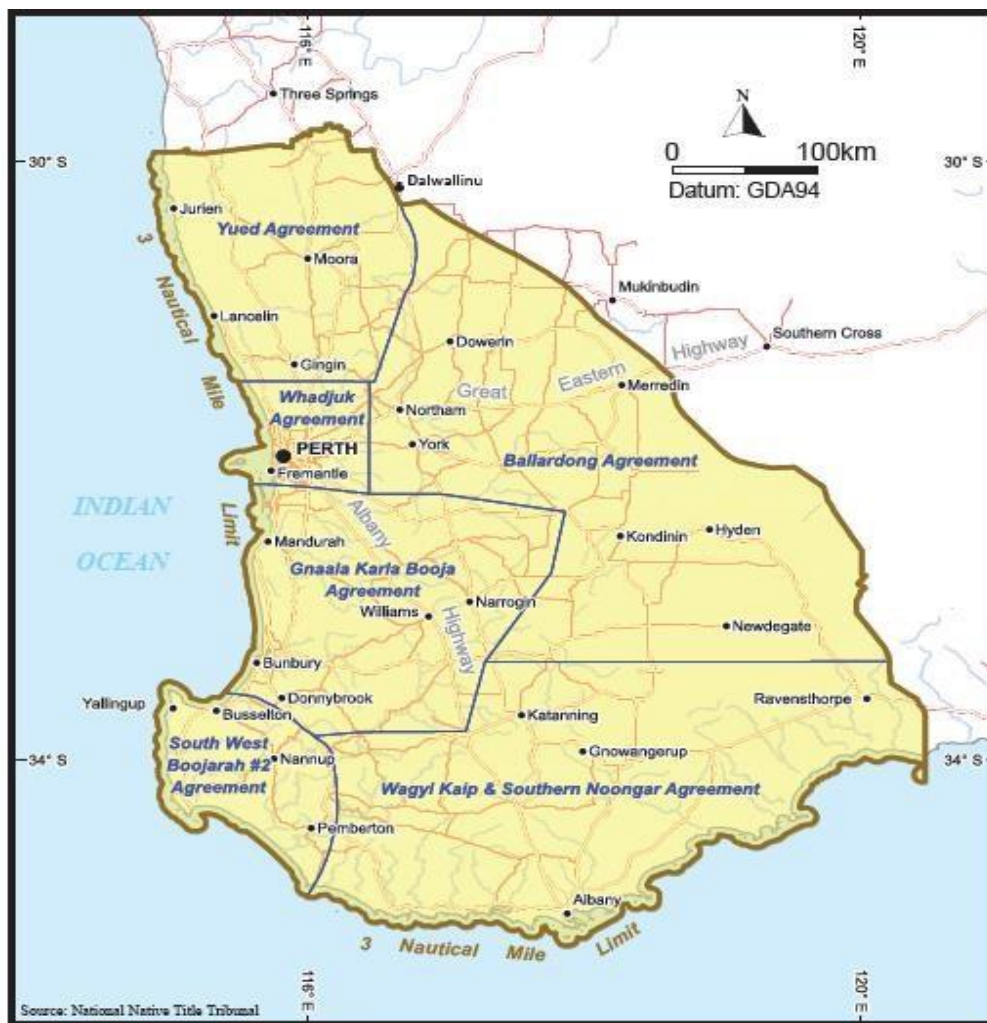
116° E
120° E
Three Springs
N
0 100km
Datum: GDA94
30° S
30° S
Dalwallinu
Jurien
Yued Agreement
Moora
3
Nautical
Mile
Limit
Lancelin
Mukinbudin
Dowerin
Southern Cross
Highway
Gingin
Eastern
Great
Merredin
Whadjuk Agreement
Northam
PERTH
York
Ballardong Agreement
Fremantle
INDIAN
OCEAN
Albany
Mandurah
Kondinin
Hyden
Gnaala Karla Booja Agreement
Williams
Narrogin
Highway
Newdegate
Bunbury
Donnybrook
Ravensthorpe
Yallingup
Busselton
Katanning
South West Boojarah #2 Agreement
Nannup
Gnowangerup
34° S
34° S
Wagyl Kaip & Southern Noongar Agreement
Pemberton
Albany
3 Nautical Mile Limit
116° E
120° E
Source: National Native Title Tribunal